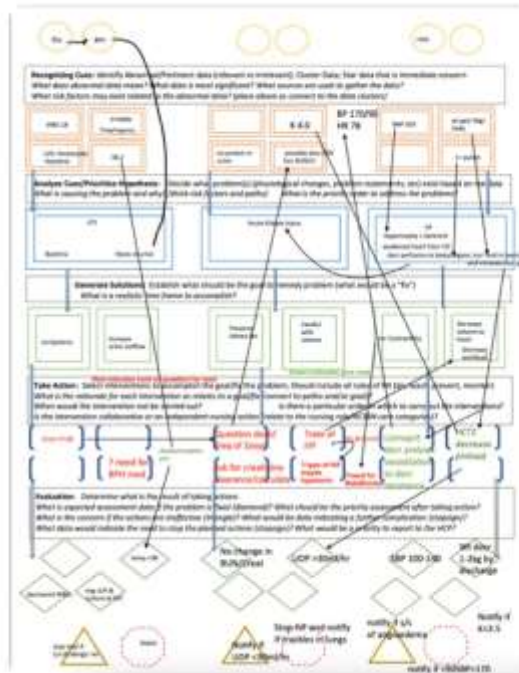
Recognizing Cues: Identify Abnormal/Pertinent data (relevant vs irrelevant). Cluster Data; Star data that is immediate concern
What does abnormal data mean? What data is most significant? What sources are used to gather the data?
What risk factors may exist related to the abnormal data? (place allows as connect to the data clusters)

BP 170/98
HR 78

Analyze Cues/Prioritize Hypothesis: Decide what problem(s) (physiological changes, possible treatments, etc) exist based on the data
What is causing the problem and why? What risk factors and why? What is the priority issue to address the problem?

Generate Solutions: Establish what should be the goal to remedy problem (what would you "fix")
What is a realistic time frame to accomplish?

Take Action: Select intervention appropriate the goal for the problem. Should include all roles of RN (assessment, treatment, monitor)
What is the rationale for each intervention as relates to a goal (be correct to paths and is goal)
When would the intervention not be carried out?
Is there a particular order in which to carry out the interventions?
Is the intervention collaborative or an independent nursing action related to the nursing role?

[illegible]
Question about use of Tylenol
Teach pt
Encourage
Teach need
Restrict
Edu for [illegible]
Ask for creatinine
F need for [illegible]
Trigger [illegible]
Teach

Evaluation: Determine what is the result of taking actions
What is expected assessment data if the problem is fixed (desired)? What should be the priority assessment after taking action?
What is the concern if the actions are ineffective (changes)? What would be data indicating a further complication (changes)?
What data would indicate the need to close the planned actions (changes)? What would be a priority to report to the HCP?

No change in BUN/Creat
UOP >30ml/hr
SBP 100-140
Wt loss 1-2kg by discharge

Notify if UOP <30ml/hr
Stop IVF and notify if crackles in lungs
notify if s/s of appendicitis
Notify if K 5.5
notify if SBP>170